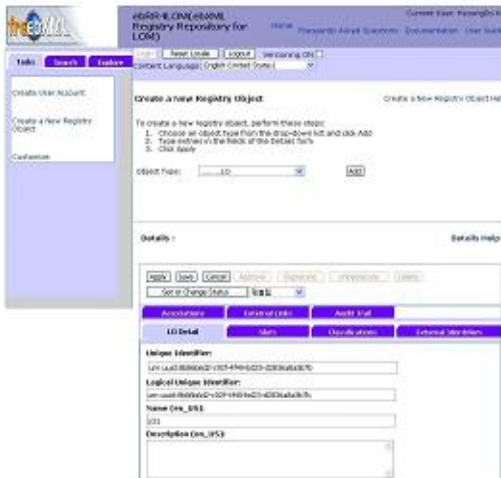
freebXML

ebRR-R.LOM(ebXML Registry Repository for LOM)

Home Frequently Asked Questions Documentation User Guide

Current User: Kwang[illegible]

Tasks Search Explore

Create User Account

Create a New Registry Object

Customize

Login Reset Locale Logout Versioning ON

Content Language: English (United States)

Create a New Registry Object

Create a New Registry Object Help

To create a new Registry object, perform these steps:
1. Choose an object type from the drop-down list and click Add
2. Type entries in the fields of the Details form
3. Click Apply

Object Type: ......LO

Add

Details :

Details Help

Apply Save Cancel Approve Deprecate Undeprecate Delete

Set or Change Status

Associations External Links Audit Trail

LO Detail Slots Classifications External Identifiers

Unique Identifier:

urn:uuid:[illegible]

Logical Unique Identifier:

urn:uuid:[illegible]

Name (en_US):

LO1

Description (en_US):